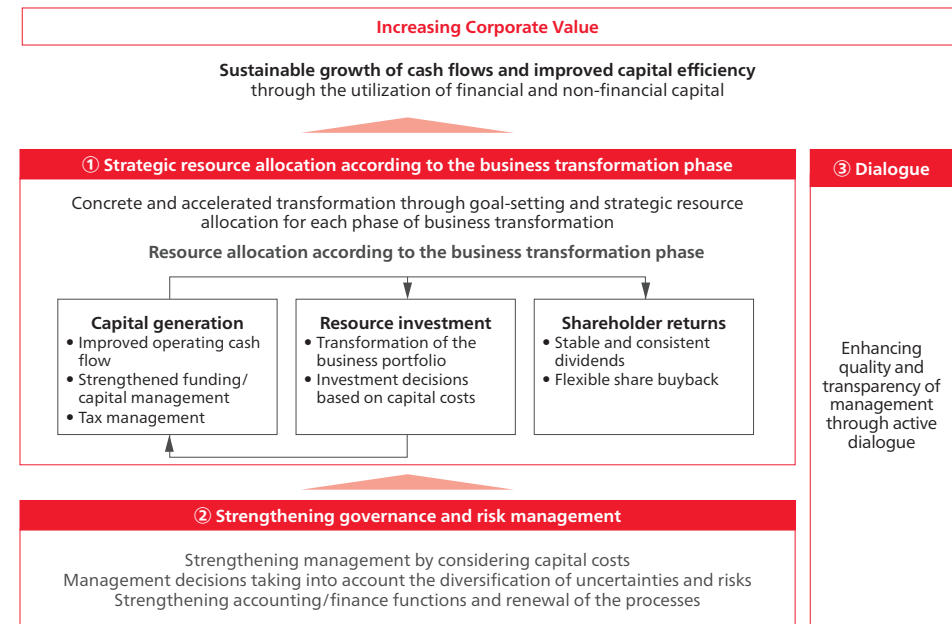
Increasing Corporate Value

Sustainable growth of cash flows and improved capital efficiency
through the utilization of financial and non-financial capital

① Strategic resource allocation according to the business transformation phase

Concrete and accelerated transformation through goal-setting and strategic resource allocation for each phase of business transformation

Resource allocation according to the business transformation phase

Capital generation
• Improved operating cash flow
• Strengthened funding/capital management
• Tax management

Resource investment
• Transformation of the business portfolio
• Investment decisions based on capital costs

Shareholder returns
• Stable and consistent dividends
• Flexible share buyback

③ Dialogue

Enhancing quality and transparency of management through active dialogue

② Strengthening governance and risk management

Strengthening management by considering capital costs
Management decisions taking into account the diversification of uncertainties and risks
Strengthening accounting/finance functions and renewal of the processes